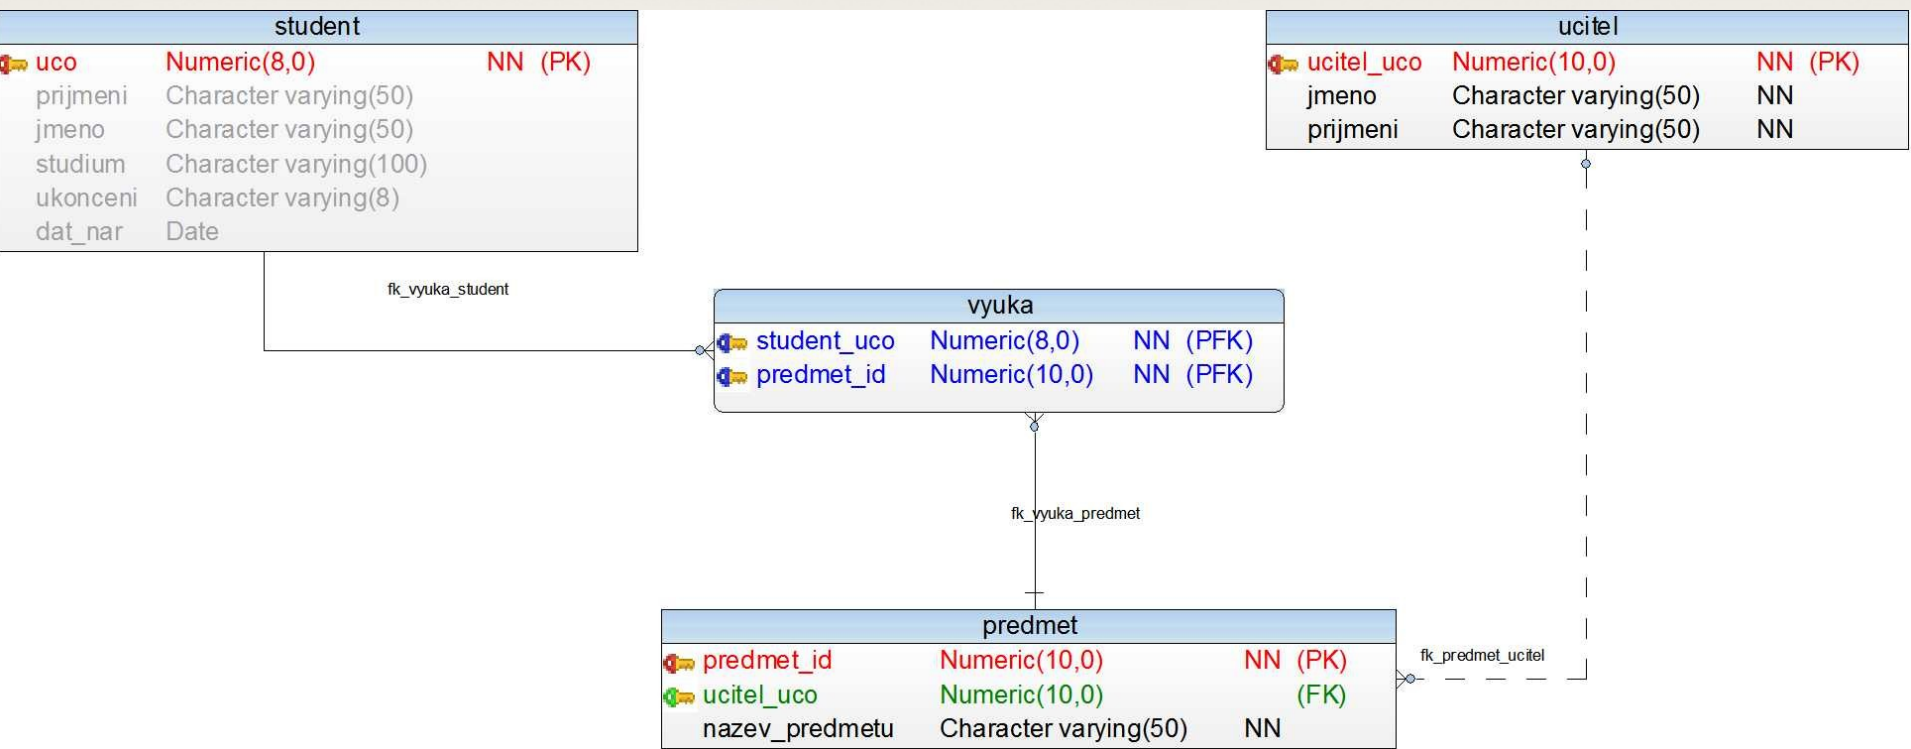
student

| | | |
|---|---|---|
| uco | Numeric(8,0) | NN (PK) |
| prijmeni | Character varying(50) | |
| jmeno | Character varying(50) | |
| studium | Character varying(100) | |
| ukonceni | Character varying(8) | |
| dat_nar | Date | |

ucitel

| | | |
|---|---|---|
| ucitel_uco | Numeric(10,0) | NN (PK) |
| jmeno | Character varying(50) | NN |
| prijmeni | Character varying(50) | NN |

fk_vyuka_student

vyuka

| | | |
|---|---|---|
| student_uco | Numeric(8,0) | NN (PFK) |
| predmet_id | Numeric(10,0) | NN (PFK) |

fk_vyuka_predmet

predmet

| | | |
|---|---|---|
| predmet_id | Numeric(10,0) | NN (PK) |
| ucitel_uco | Numeric(10,0) | (FK) |
| nazev_predmetu | Character varying(50) | NN |

fk_predmet_ucitel